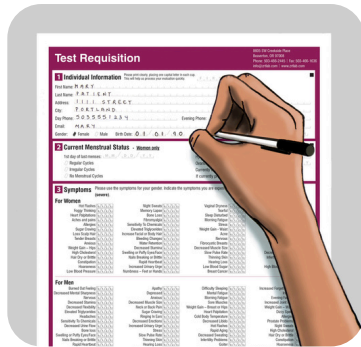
Test Requisition

8855 SW Cascade Place
Beaverton, OR 97007
Phone: 503-466-2445 | Fax: 503-466-1636
info@zrtlab.com | www.zrtlab.com

1 Individual Information

First Name M A R Y
Last Name P A T I E N T
Address 1 1 1 1 S T R E E T
City P O R T L A N D
Day Phone 5 0 3 5 5 5 1 2 3 4 Evening Phone
Email M A R Y
Gender Female Male Birth Date 0 1 / 0 1 / 9 0

2 Current Menstrual Status - Women only

1st day of last menses
Regular Cycles
Irregular Cycles
No Menstrual Cycles

3 Symptoms Please rate the symptoms for your gender. Indicate the symptoms you are experiencing (severe)

For Women
Hot Flashes
Foggy Thinking
Night Sweats
Memory Lapse
Vaginal Dryness
Incontinence
Tearful
Sleep Disturbed
Morning Fatigue
Stress
Weight Gain - Hips
Nervous
Sugar Cravings
Breast Tenderness
Decreased Muscle Size
Low Blood Pressure

For Men
Aches and pains
Increased Urinary Urge
Decreased Flexibility
Nervous
Hot Flashes
Night Sweats
Sleep Disturbed
Morning Fatigue
Stress
Low Libido
Increased Urge
Rapid Aging
Elevated Triglycerides
Hair Loss
Thinning Skin
Fatigue
Headaches
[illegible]